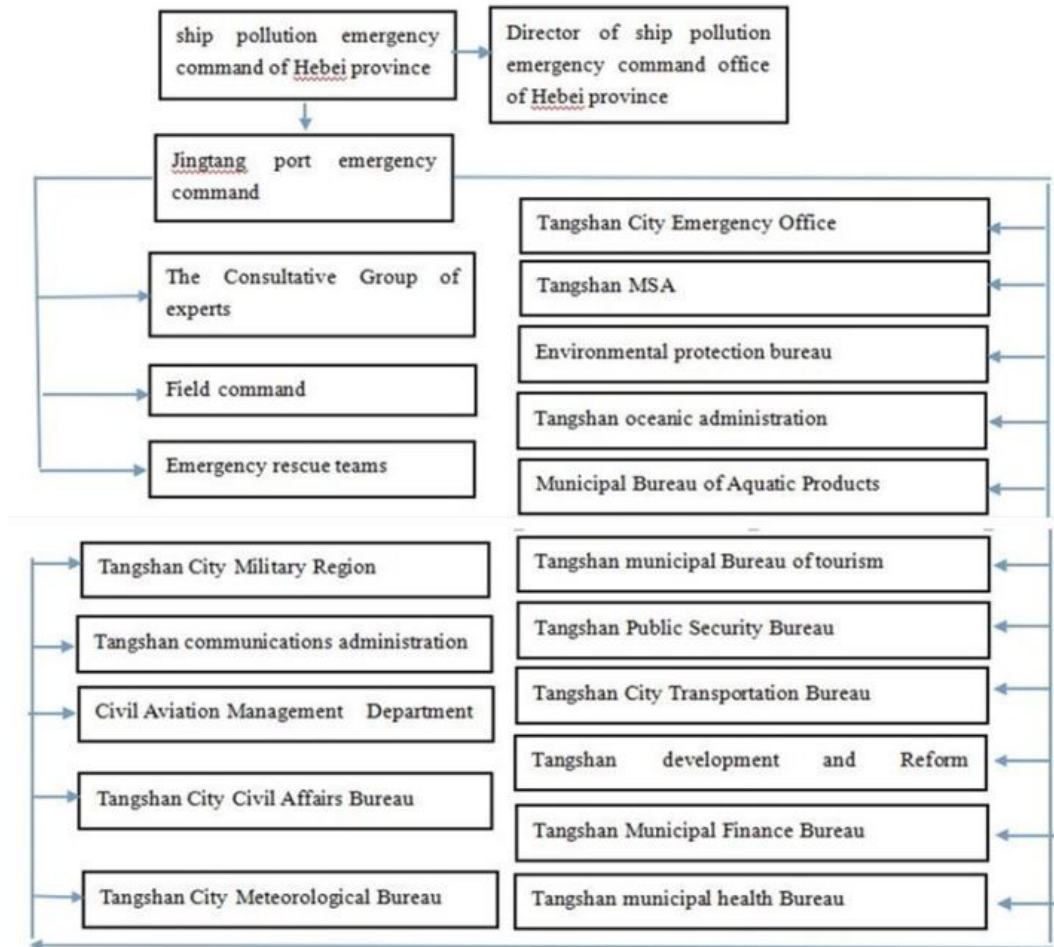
ship pollution emergency command of Hebei province

Director of ship pollution emergency command office of Hebei province

Jingtang port emergency command

The Consultative Group of experts

Field command

Emergency rescue teams

Tangshan City Emergency Office

Tangshan MSA

Environmental protection bureau

Tangshan oceanic administration

Municipal Bureau of Aquatic Products

Tangshan City Military Region

Tangshan communications administration

Civil Aviation Management Department

Tangshan City Civil Affairs Bureau

Tangshan City Meteorological Bureau

Tangshan municipal Bureau of tourism

Tangshan Public Security Bureau

Tangshan City Transportation Bureau

Tangshan development and Reform

Tangshan Municipal Finance Bureau

Tangshan municipal health Bureau